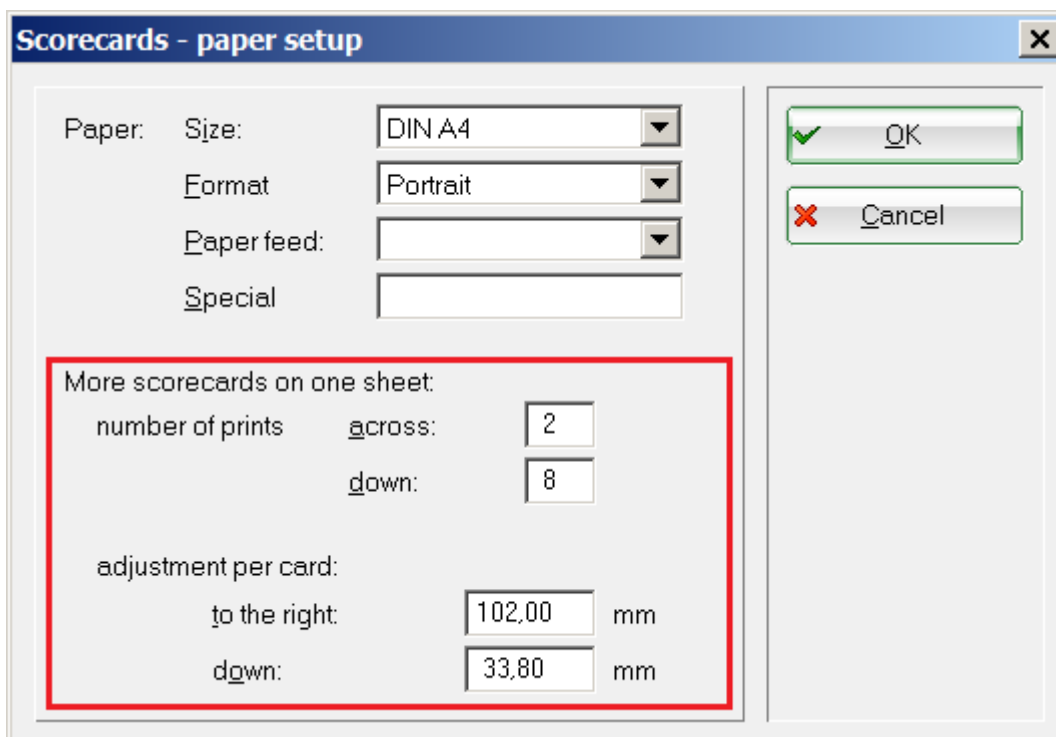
Scorecards - paper setup

Paper: Size: DIN A4

Format Portrait

Paper feed:

Special

More scorecards on one sheet:

number of prints across: 2

down: 8

adjustment per card:

to the right: 102,00 mm

down: 33,80 mm

OK

Cancel